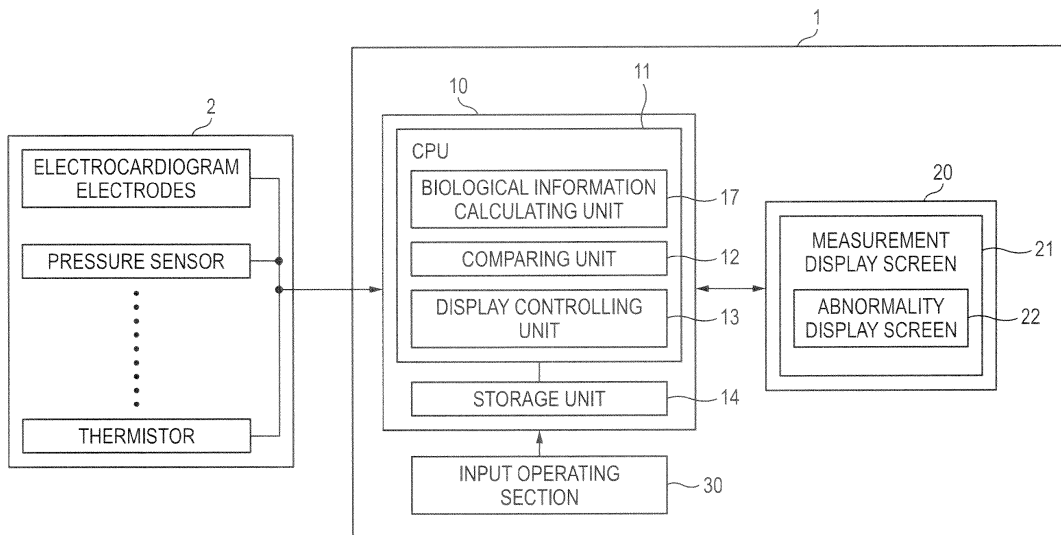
1

2

ELECTROCARDIOGRAM ELECTRODES

PRESSURE SENSOR

THERMISTOR

10

11

CPU

BIOLOGICAL INFORMATION CALCULATING UNIT

17

COMPARING UNIT

12

DISPLAY CONTROLLING UNIT

13

STORAGE UNIT

14

INPUT OPERATING SECTION

30

20

MEASUREMENT DISPLAY SCREEN

21

ABNORMALITY DISPLAY SCREEN

22